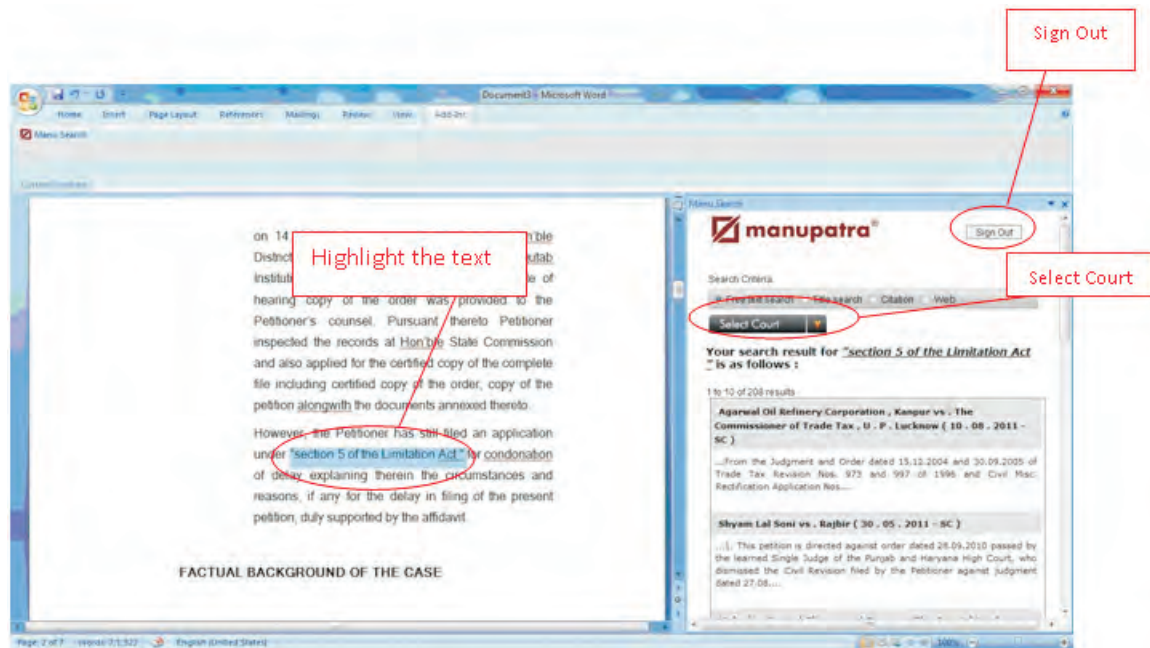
Sign Out

Document3 - Microsoft Word

Home Insert Page Layout References Mailings Review View Add-Ins

Manu Search

Custom Toolbars

on 14 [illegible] n'ble District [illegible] utab Institut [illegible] e of

Highlight the text

hearing copy of the order was provided to the Petitioner's counsel. Pursuant thereto Petitioner inspected the records at Hon'ble State Commission and also applied for the certified copy of the complete file including certified copy of the order, copy of the petition alongwith the documents annexed thereto.

However, the Petitioner has still filed an application under "section 5 of the Limitation Act" for condonation of delay explaining therein the circumstances and reasons, if any for the delay in filing of the present petition, duly supported by the affidavit.

FACTUAL BACKGROUND OF THE CASE

Manu Search

manupatra®

Sign Out

Search Criteria

Free text search File search Citation Web

Select Court

Select Court

Your search result for "section 5 of the Limitation Act" is as follows :

1 to 10 of 208 results

Agarwal Oil Refinery Corporation , Kanpur vs . The Commissioner of Trade Tax , U . P . Lucknow ( 10 . 08 . 2011 - SC )

...From the Judgment and Order dated 15.12.2004 and 30.09.2005 of Trade Tax Revision Nos. 973 and 997 of 1996 and Civil Misc. Rectification Application Nos....

Shyam Lal Soni vs . Rajbir ( 30 . 05 . 2011 - SC )

...1. This petition is directed against order dated 28.09.2010 passed by the learned Single Judge of the Punjab and Haryana High Court, who dismissed the Civil Revision filed by the Petitioner against judgment dated 27.08....

Page: 2 of 7 Words: 7/1,522 English (United States) 100%